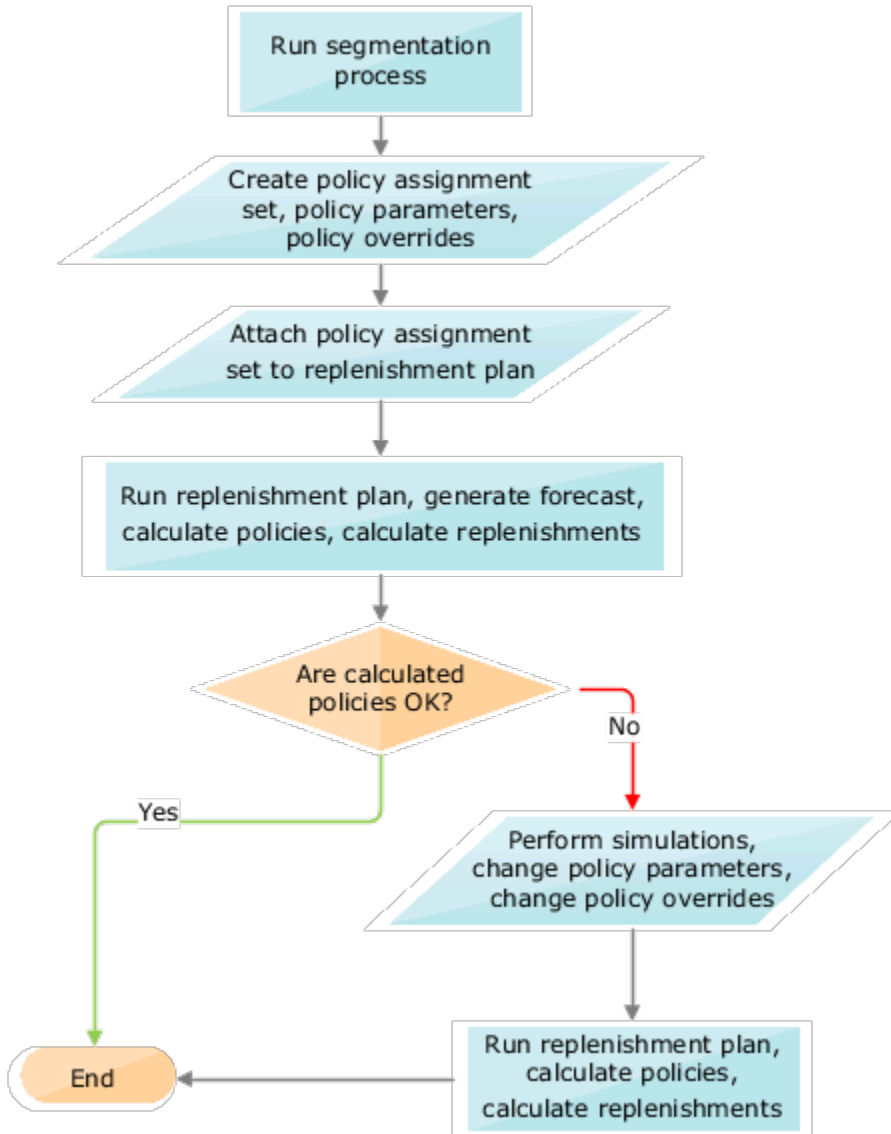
Run segmentation process

Create policy assignment set, policy parameters, policy overrides

Attach policy assignment set to replenishment plan

Run replenishment plan, generate forecast, calculate policies, calculate replenishments

Are calculated policies OK?

No

Yes

Perform simulations, change policy parameters, change policy overrides

Run replenishment plan, calculate policies, calculate replenishments

End